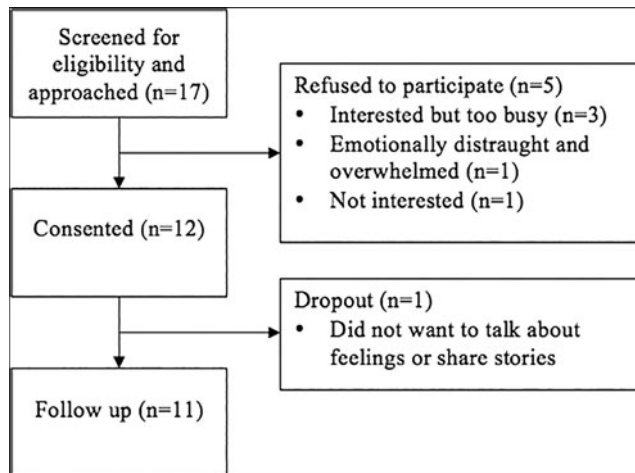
Screened for eligibility and approached (n=17)

Refused to participate (n=5)
• Interested but too busy (n=3)
• Emotionally distraught and overwhelmed (n=1)
• Not interested (n=1)

Consented (n=12)

Dropout (n=1)
• Did not want to talk about feelings or share stories

Follow up (n=11)